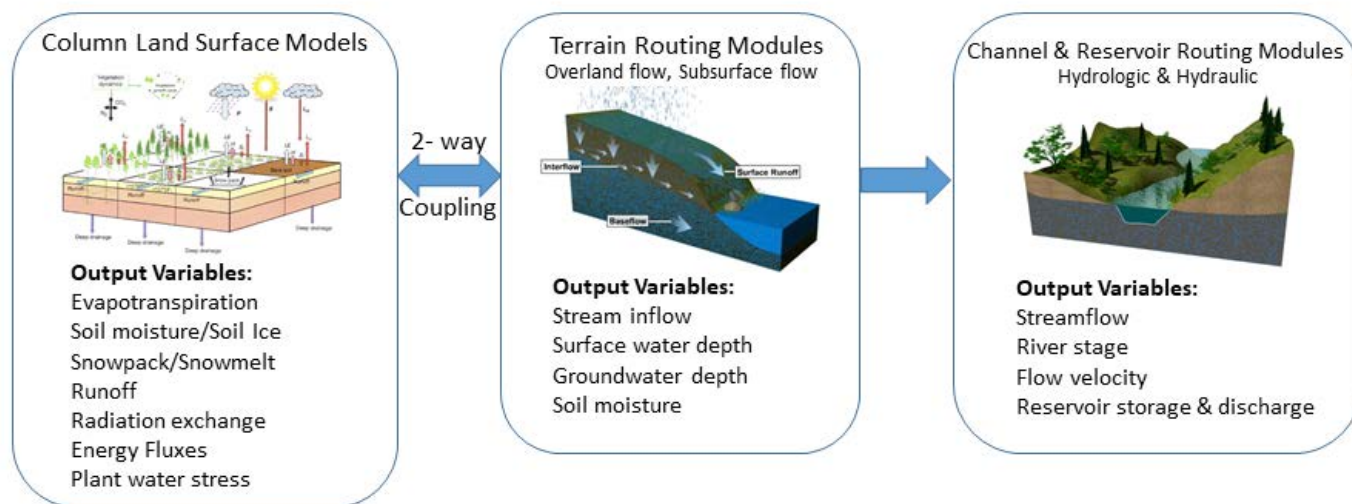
Column Land Surface Models

Output Variables:
Evapotranspiration
Soil moisture/Soil Ice
Snowpack/Snowmelt
Runoff
Radiation exchange
Energy Fluxes
Plant water stress

2- way
Coupling

Terrain Routing Modules
Overland flow, Subsurface flow

Interflow
Surface Runoff
Baseflow

Output Variables:
Stream inflow
Surface water depth
Groundwater depth
Soil moisture

Channel & Reservoir Routing Modules
Hydrologic & Hydraulic

Output Variables:
Streamflow
River stage
Flow velocity
Reservoir storage & discharge